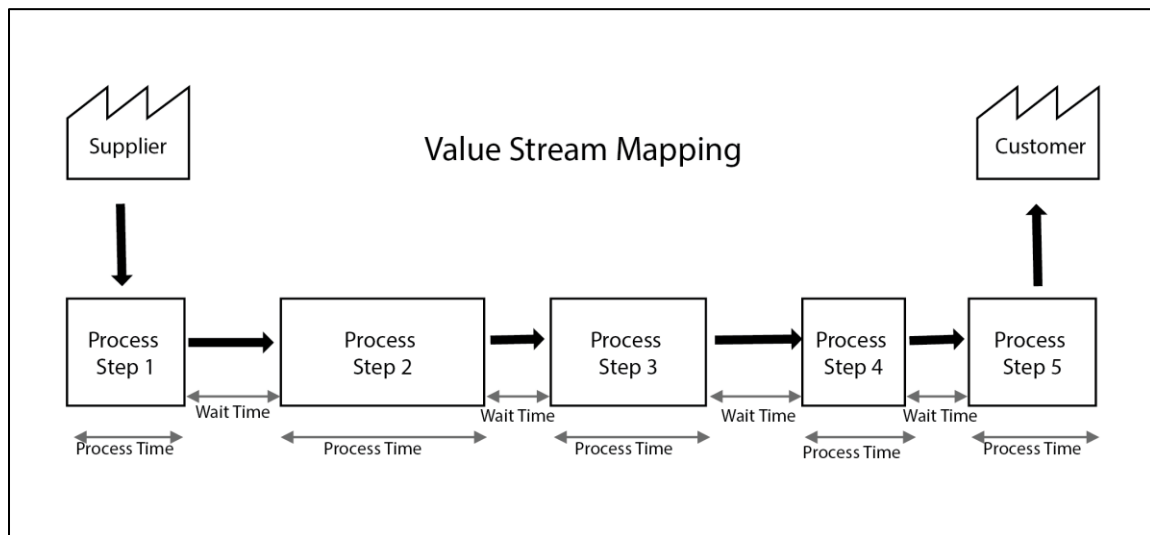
Supplier

Value Stream Mapping

Customer

Process Step 1

Process Step 2

Process Step 3

Process Step 4

Process Step 5

Wait Time

Wait Time

Wait Time

Wait Time

Process Time

Process Time

Process Time

Process Time

Process Time